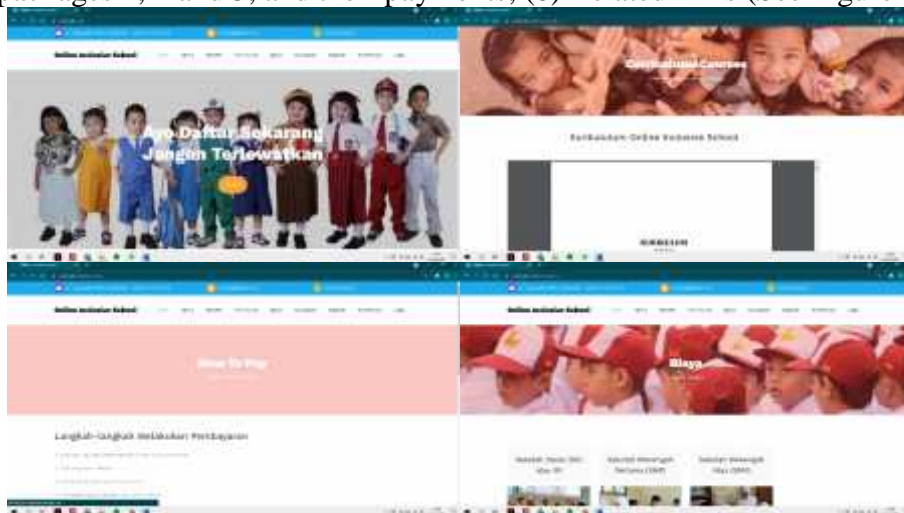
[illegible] package ... , and ... pay ... (c) ... (See Figure ...

Online Inclusive School

Ayo Daftar Sekarang Jangan Terlewatkan

Curriculum Courses

Kurikulum Online Inclusive School

Online Inclusive School

How To Pay

Langkah-langkah Melakukan Pembayaran

Online Inclusive School

Biaya

Sekolah Dasar (SD) Atau SD

Sekolah Menengah Pertama (SMP)

Sekolah Menengah Atas (SMA)